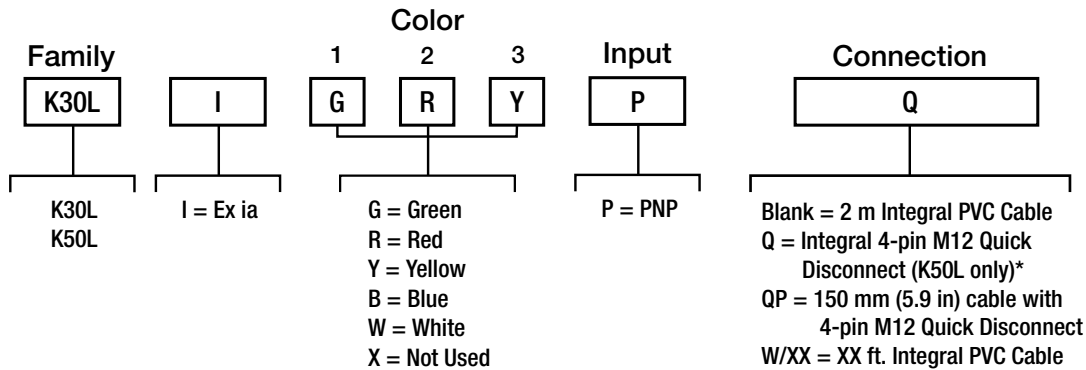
Family

K30L

K30L
K50L

I

I = Ex ia

Color

1 2 3

G R Y

G = Green
R = Red
Y = Yellow
B = Blue
W = White
X = Not Used

Input

P

P = PNP

Connection

Q

Blank = 2 m Integral PVC Cable
Q = Integral 4-pin M12 Quick Disconnect (K50L only)*
QP = 150 mm (5.9 in) cable with 4-pin M12 Quick Disconnect
W/XX = XX ft. Integral PVC Cable